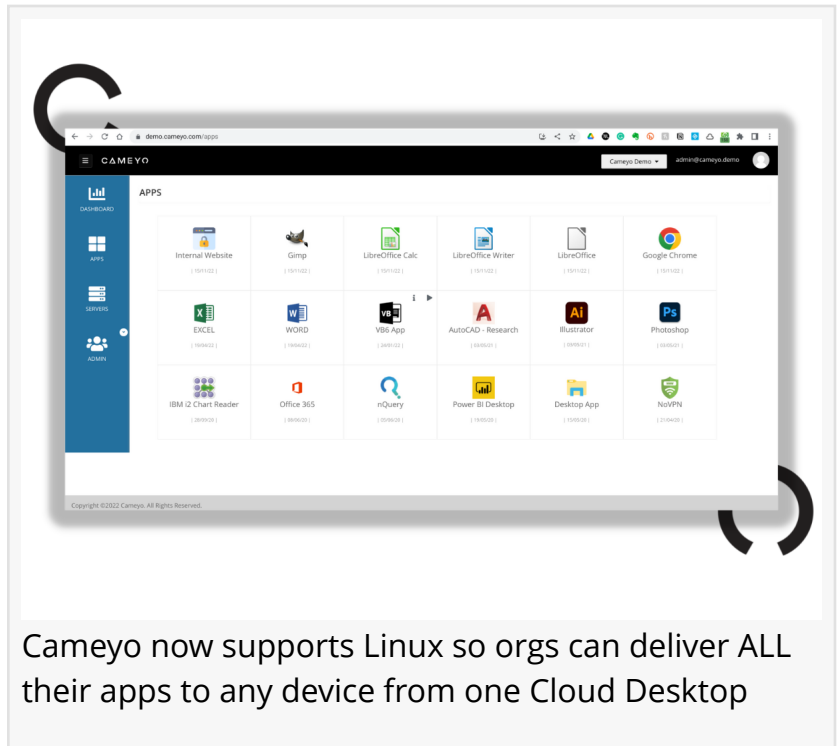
demo.cameyo.com/apps

CAMEYO

Cameyo Demo ▾ admin@cameyo.demo

DASHBOARD

APPS

SERVERS

ADMIN

APPS

Internal Website
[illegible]

Gimp
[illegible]

LibreOffice Calc
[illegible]

LibreOffice Writer
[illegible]

LibreOffice
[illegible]

Google Chrome
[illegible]

EXCEL
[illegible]

WORD
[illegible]

VB6 App
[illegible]

AutoCAD - Research
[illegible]

Illustrator
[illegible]

Photoshop
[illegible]

IBM i2 Chart Reader
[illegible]

Office 365
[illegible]

nQuery
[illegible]

Power BI Desktop
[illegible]

Desktop App
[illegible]

NoVPN
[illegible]

Copyright ©2022 Cameyo. All Rights Reserved.

Cameyo now supports Linux so orgs can deliver ALL their apps to any device from one Cloud Desktop